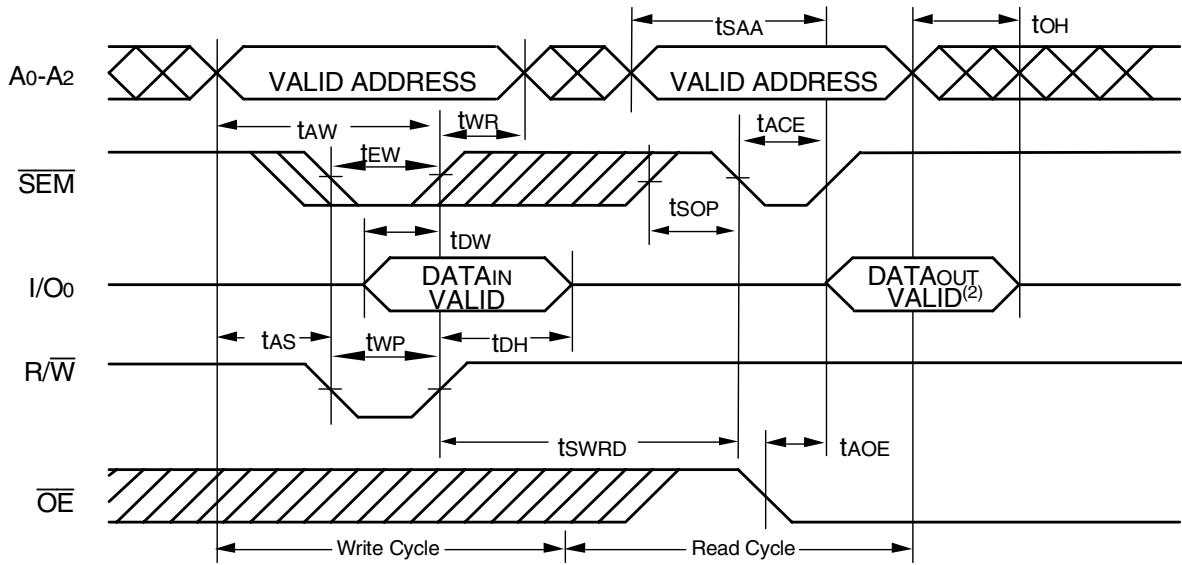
$t_{SAA}$

$t_{OH}$

$A_0$-$A_2$

VALID ADDRESS

VALID ADDRESS

$t_{AW}$

$t_{WR}$

$t_{ACE}$

$t_{EW}$

$\overline{SEM}$

$t_{SOP}$

$t_{DW}$

$I/O_0$

$DATA_{IN}$ VALID

$DATA_{OUT}$ VALID$^{(2)}$

$t_{AS}$

$t_{WP}$

$t_{DH}$

$R/\overline{W}$

$t_{SWRD}$

$t_{AOE}$

$\overline{OE}$

Write Cycle

Read Cycle